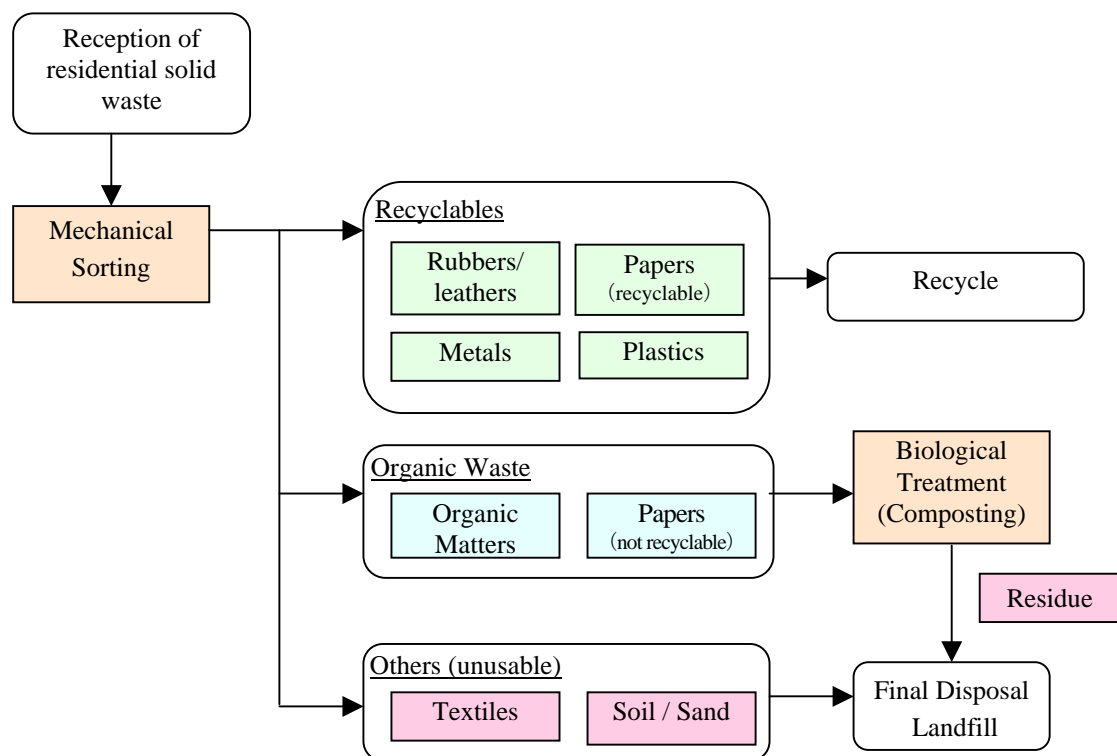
Reception of residential solid waste

Mechanical Sorting

Recyclables

Rubbers/ leathers

Papers (recyclable)

Metals

Plastics

Recycle

Organic Waste

Organic Matters

Papers (not recyclable)

Biological Treatment (Composting)

Residue

Others (unusable)

Textiles

Soil / Sand

Final Disposal Landfill